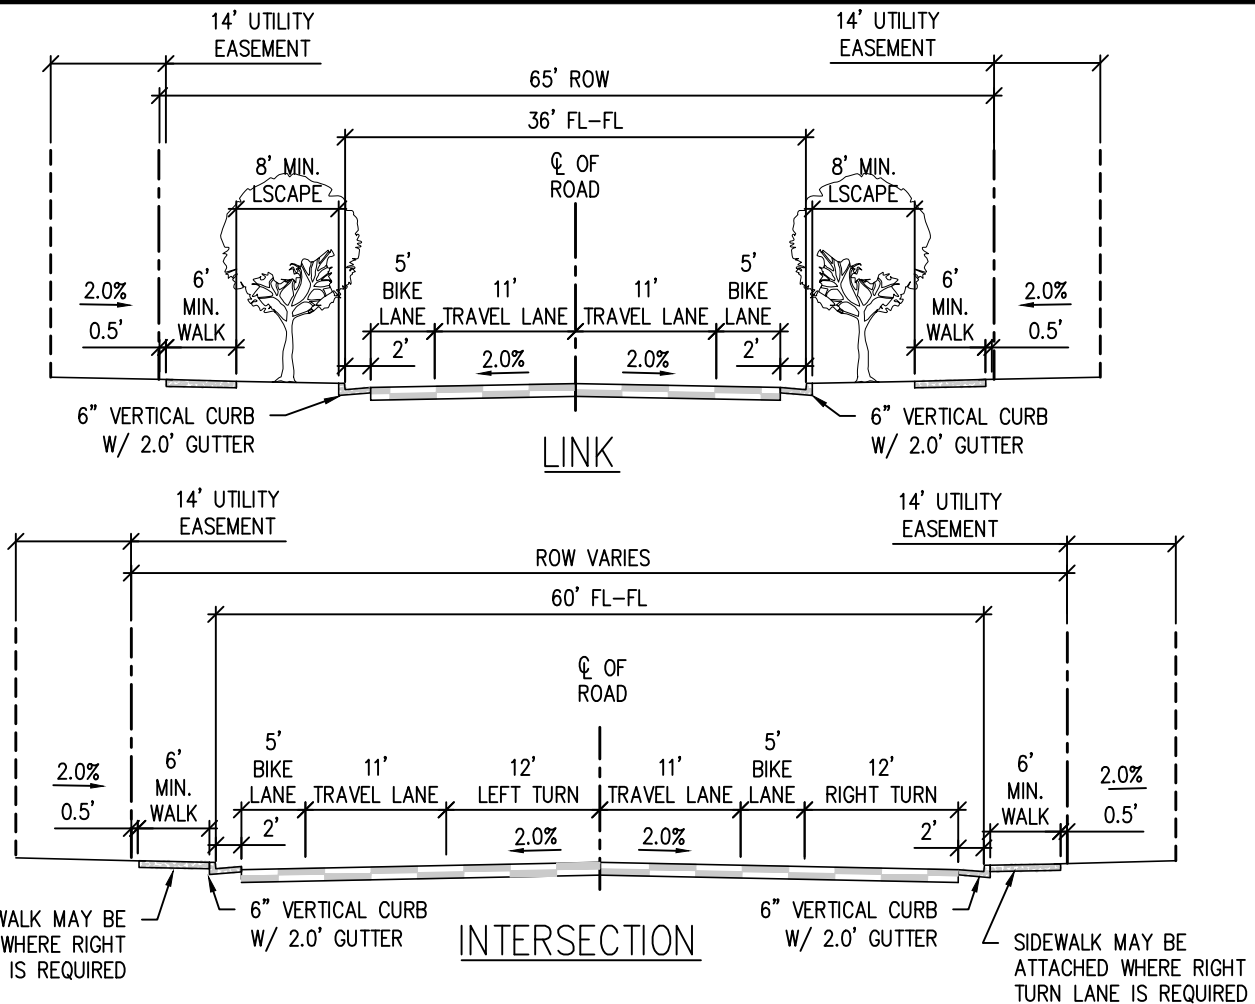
14' UTILITY EASEMENT

14' UTILITY EASEMENT

65' ROW

36' FL-FL

℄ OF ROAD

8' MIN. LSCAPE

8' MIN. LSCAPE

2.0%

0.5'

6' MIN. WALK

5' BIKE LANE

11' TRAVEL LANE

11' TRAVEL LANE

5' BIKE LANE

6' MIN. WALK

2.0%

0.5'

2'

2.0%

2.0%

2'

6" VERTICAL CURB W/ 2.0' GUTTER

6" VERTICAL CURB W/ 2.0' GUTTER

LINK

14' UTILITY EASEMENT

14' UTILITY EASEMENT

ROW VARIES

60' FL-FL

℄ OF ROAD

2.0%

0.5'

6' MIN. WALK

5' BIKE LANE

11' TRAVEL LANE

12' LEFT TURN

11' TRAVEL LANE

5' BIKE LANE

12' RIGHT TURN

6' MIN. WALK

2.0%

0.5'

2'

2.0%

2.0%

2'

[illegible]WALK MAY BE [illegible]WHERE RIGHT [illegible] IS REQUIRED

6" VERTICAL CURB W/ 2.0' GUTTER

INTERSECTION

6" VERTICAL CURB W/ 2.0' GUTTER

SIDEWALK MAY BE ATTACHED WHERE RIGHT TURN LANE IS REQUIRED